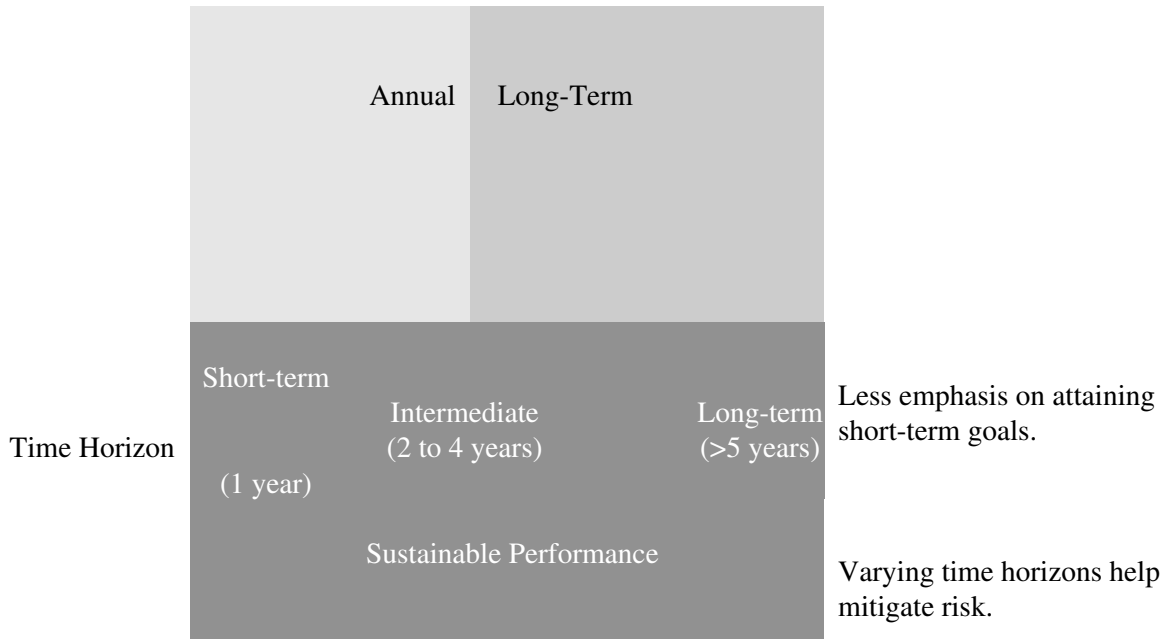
Annual Long-Term

Time Horizon

Short-term

(1 year)

Intermediate
(2 to 4 years)

Long-term
(>5 years)

Less emphasis on attaining short-term goals.

Sustainable Performance

Varying time horizons help mitigate risk.